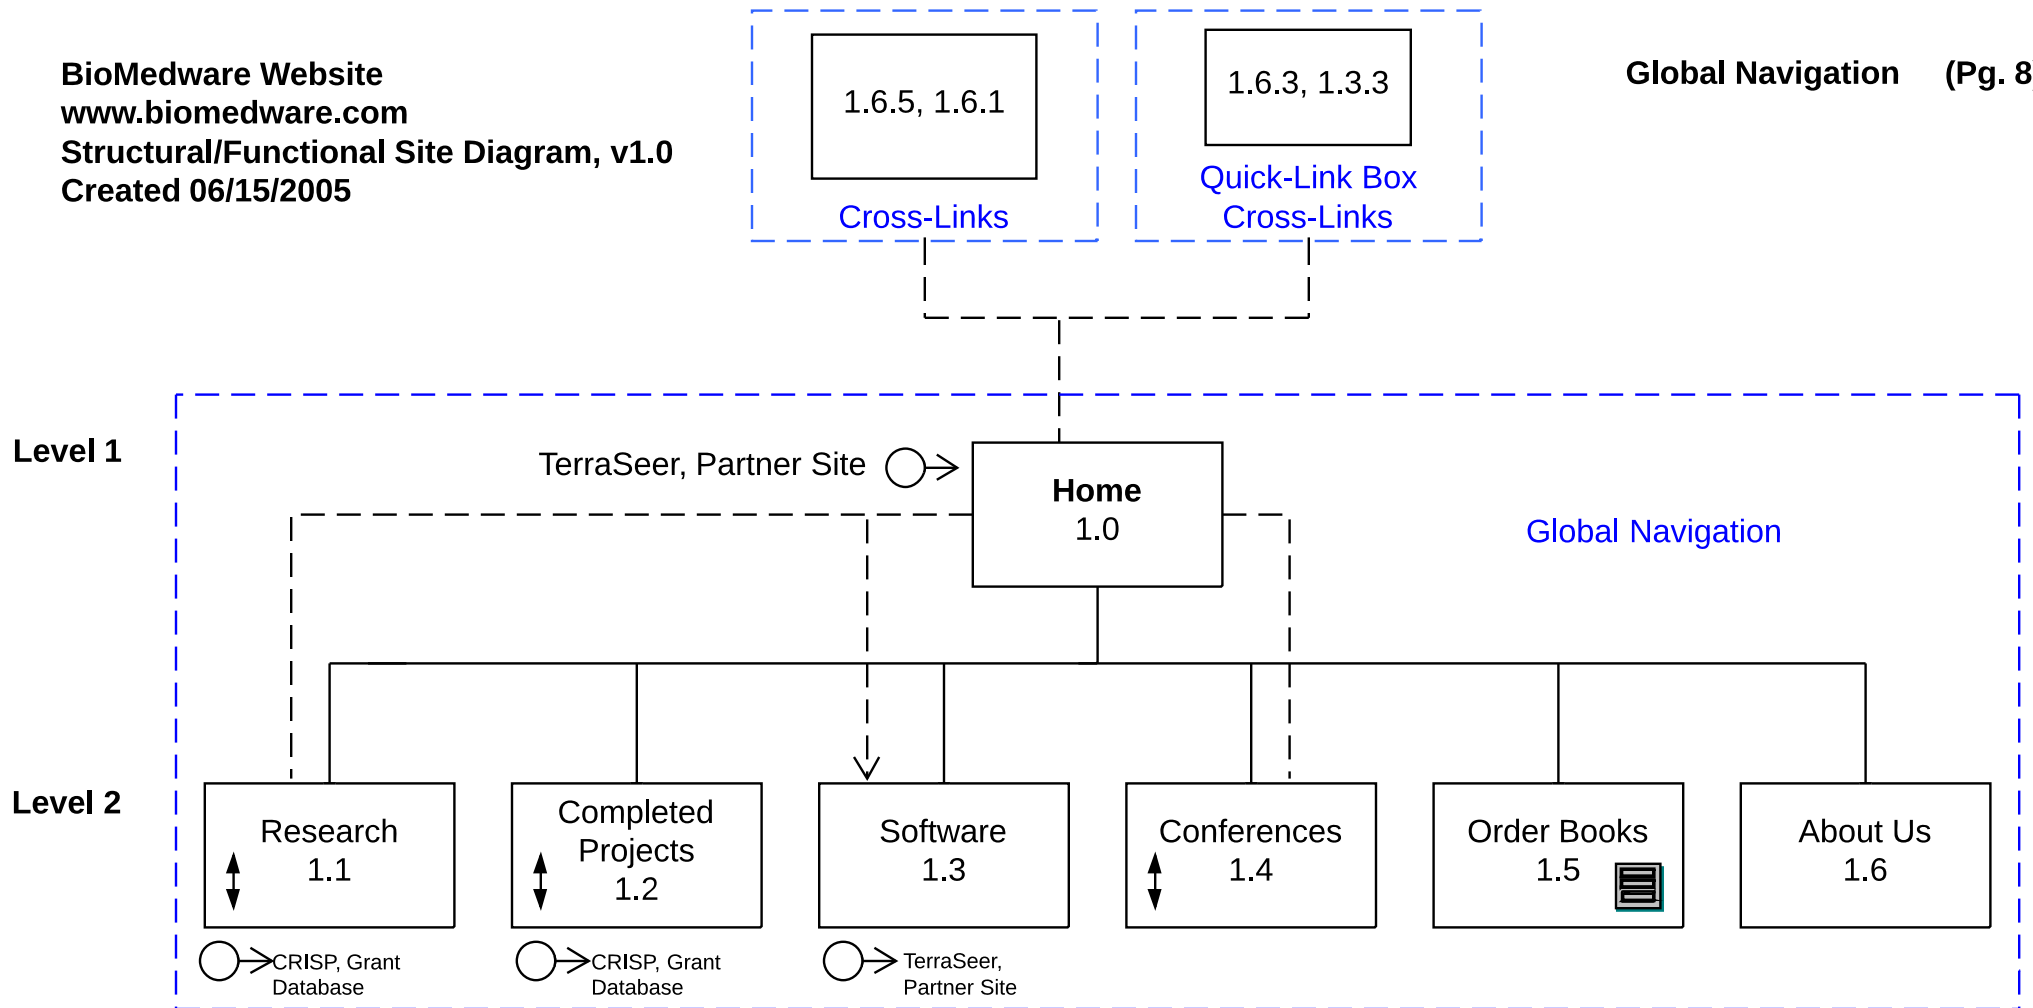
BioMedware Website
www.biomedware.com
Structural/Functional Site Diagram, v1.0
Created 06/15/2005

1.6.5, 1.6.1

Cross-Links

1.6.3, 1.3.3

Quick-Link Box
Cross-Links

Global Navigation (Pg. 8

Level 1

TerraSeer, Partner Site

Home
1.0

Global Navigation

Level 2

Research
1.1

Completed Projects
1.2

Software
1.3

Conferences
1.4

Order Books
1.5

About Us
1.6

CRISP, Grant Database

CRISP, Grant Database

TerraSeer, Partner Site